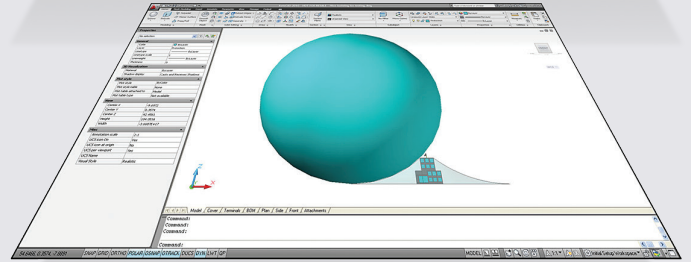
Model | Cover | Terminals | BOM | Plan | Side | Front | Attachments

Command:
Command:
Command:

Command:

SNAP GRID ORTHO POLAR OSNAP OTRACK DUCS DYN LWT QP

MODEL

General
Color
Layer
Linetype
Linetype scale
Plot style
Lineweight
Hyperlink
Thickness

3D Visualization
Material
Shadow display

Plot style
Plot style
Plot style table
Plot table attached to
Plot table type

View
Center X
Center Y
Center Z
Height
Width

Misc
Annotation scale
UCS icon On
UCS icon at origin
UCS per viewport
UCS Name
Visual Style

ByLayer
ByLayer
ByLayer
ByBlock
Casts and Receives Shadows
ByColor
None
Model
Not available
1:1
Yes
No
Yes
Realistic